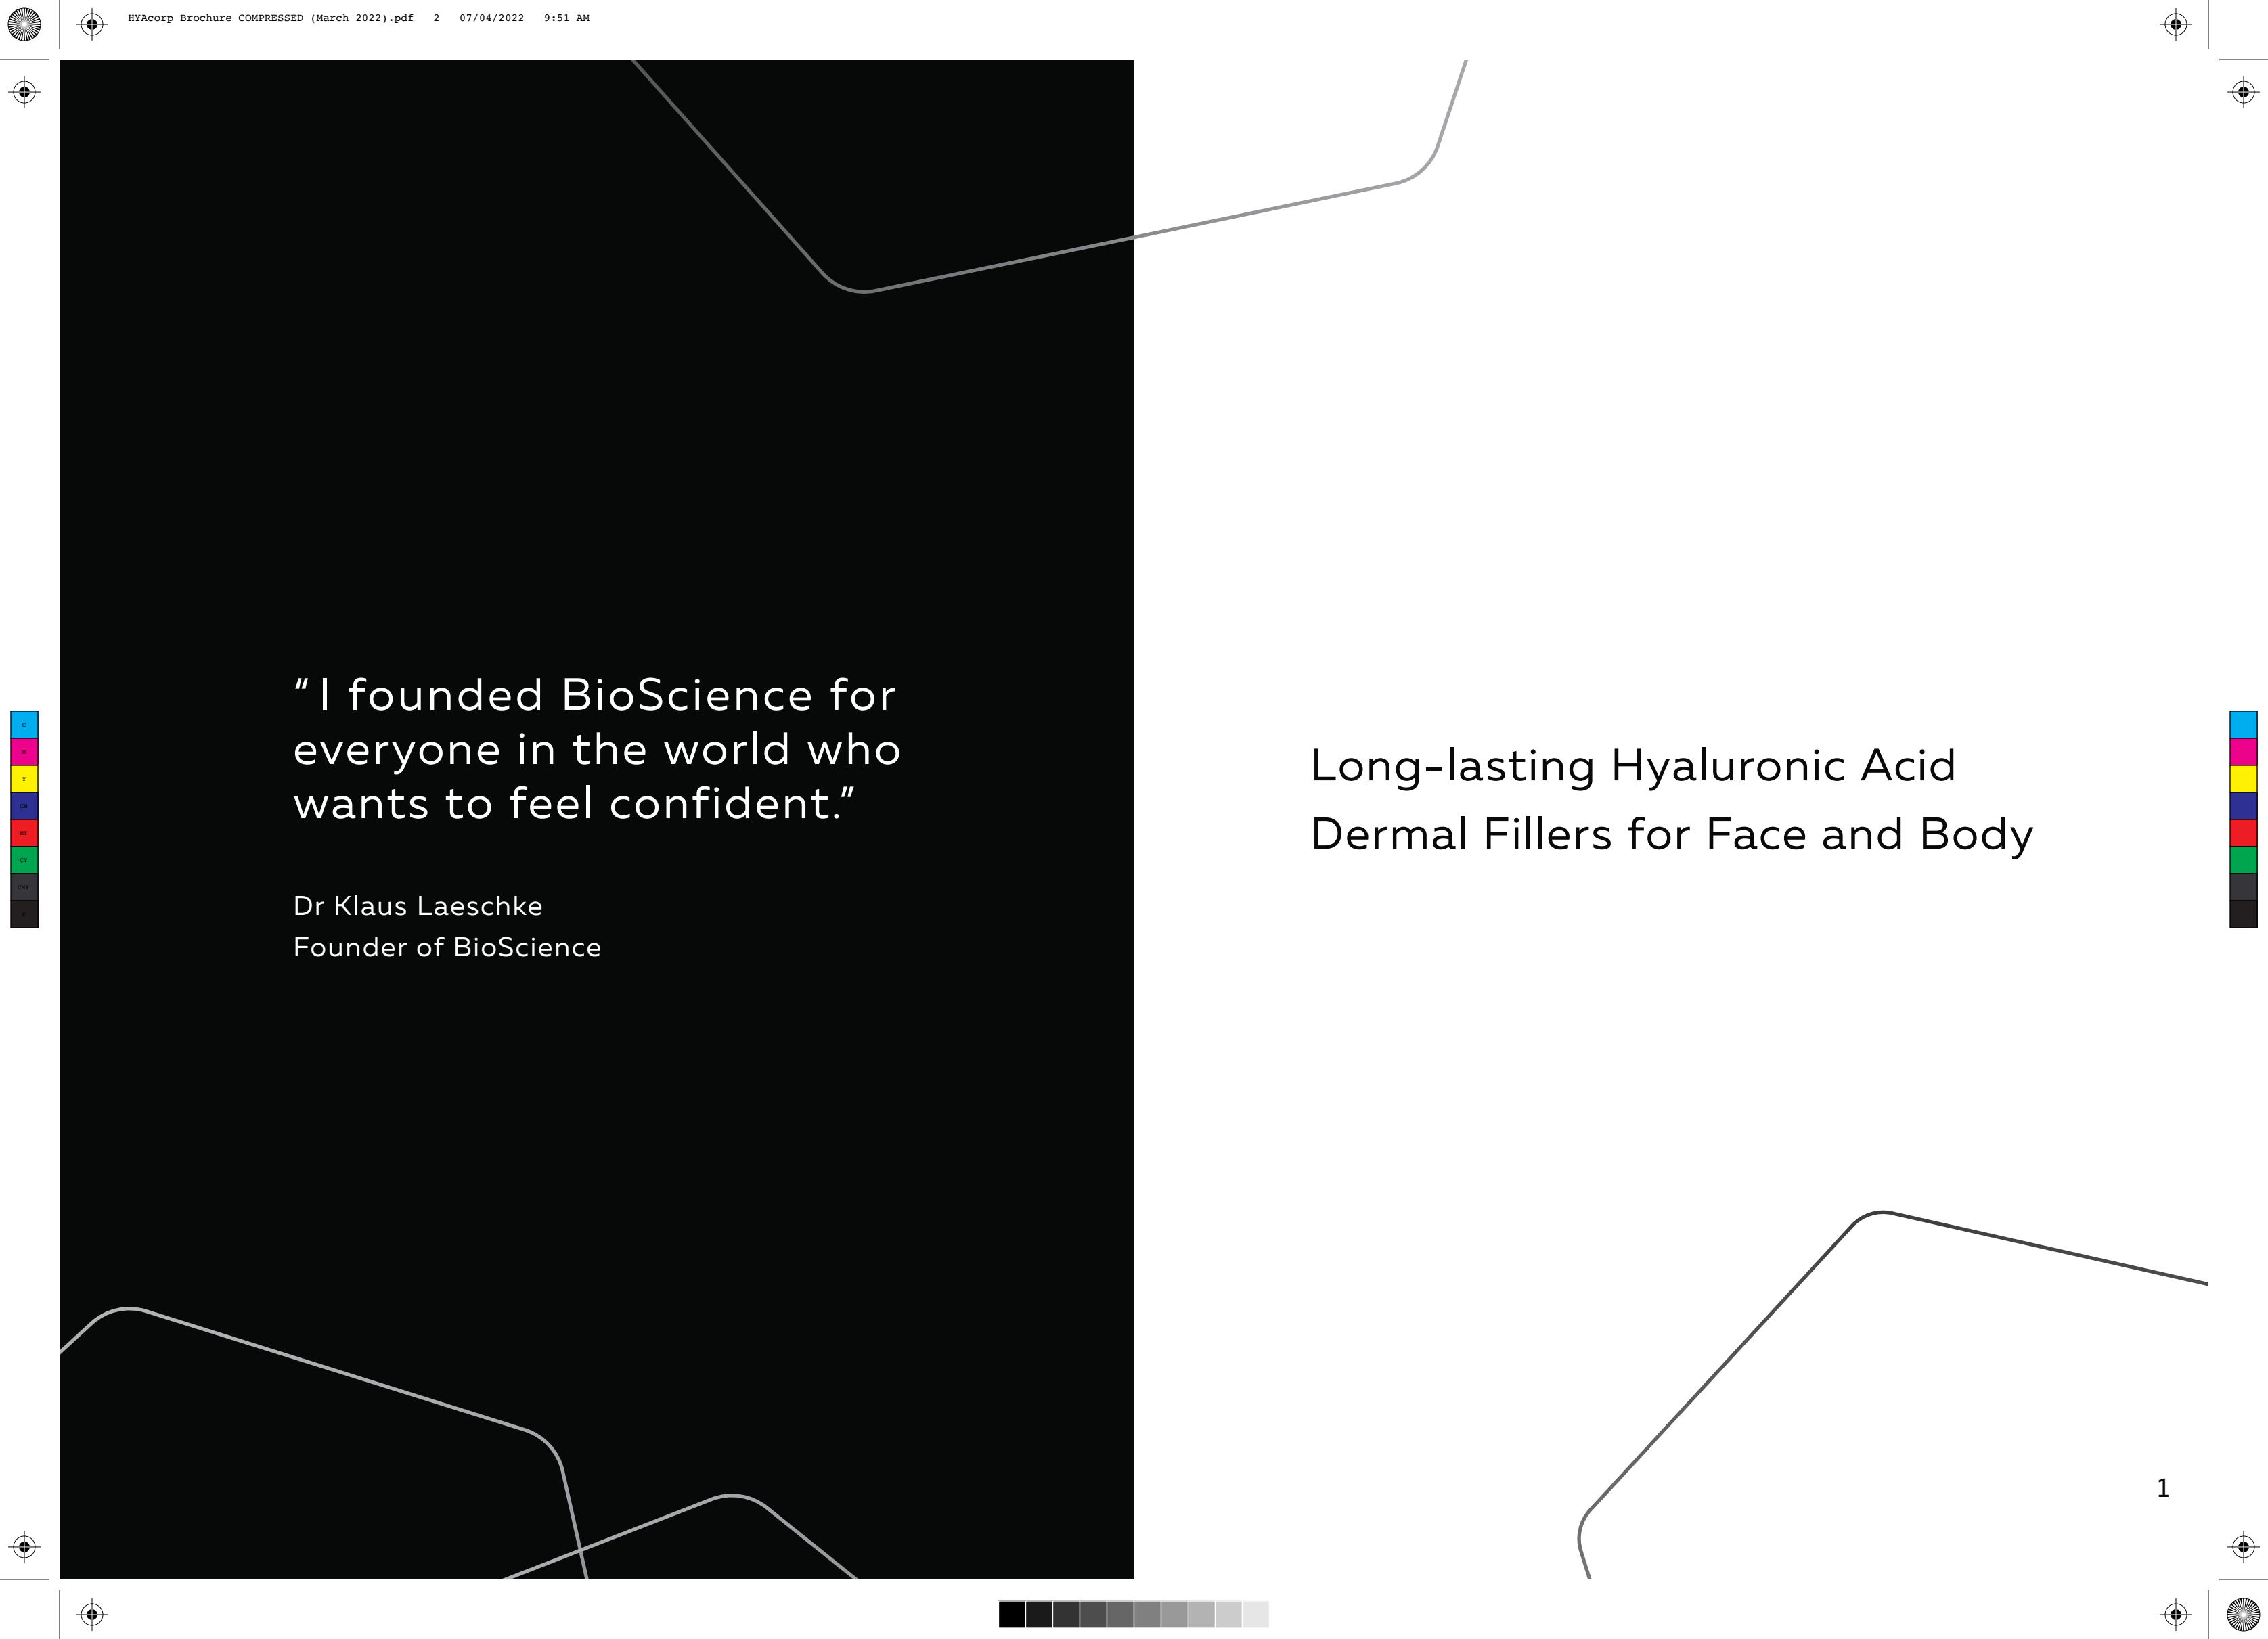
HYAcorp Brochure COMPRESSED (March 2022).pdf 2 07/04/2022 9:51 AM

“ I founded BioScience for everyone in the world who wants to feel confident.”

Dr Klaus Laeschke
Founder of BioScience

Long-lasting Hyaluronic Acid Dermal Fillers for Face and Body

1